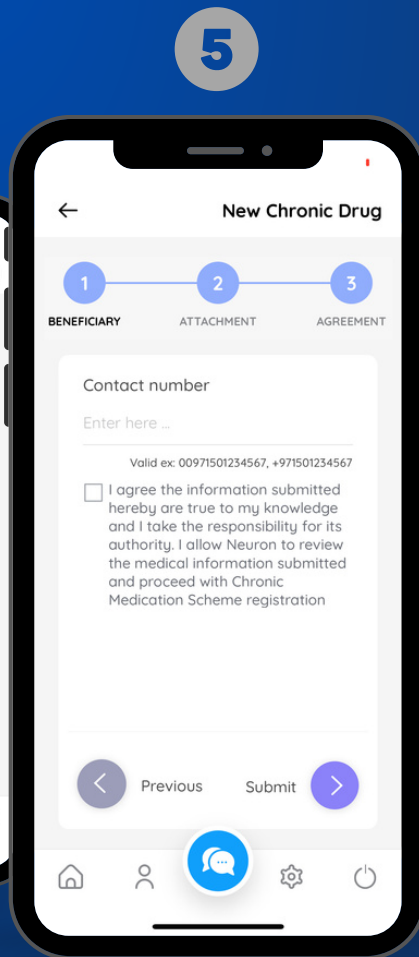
5

New Chronic Drug

1 BENEFICIARY
2 ATTACHMENT
3 AGREEMENT

Contact number

Enter here ...

Valid ex: 00971501234567, +971501234567

I agree the information submitted hereby are true to my knowledge and I take the responsibility for its authority. I allow Neuron to review the medical information submitted and proceed with Chronic Medication Scheme registration

Previous

Submit